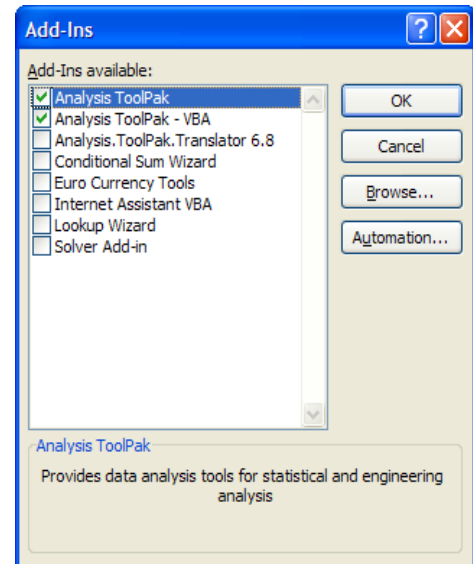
Add-Ins

Add-Ins available:

Analysis ToolPak
Analysis ToolPak - VBA
Analysis.ToolPak.Translator 6.8
Conditional Sum Wizard
Euro Currency Tools
Internet Assistant VBA
Lookup Wizard
Solver Add-in

OK
Cancel
Browse...
Automation...

Analysis ToolPak

Provides data analysis tools for statistical and engineering analysis